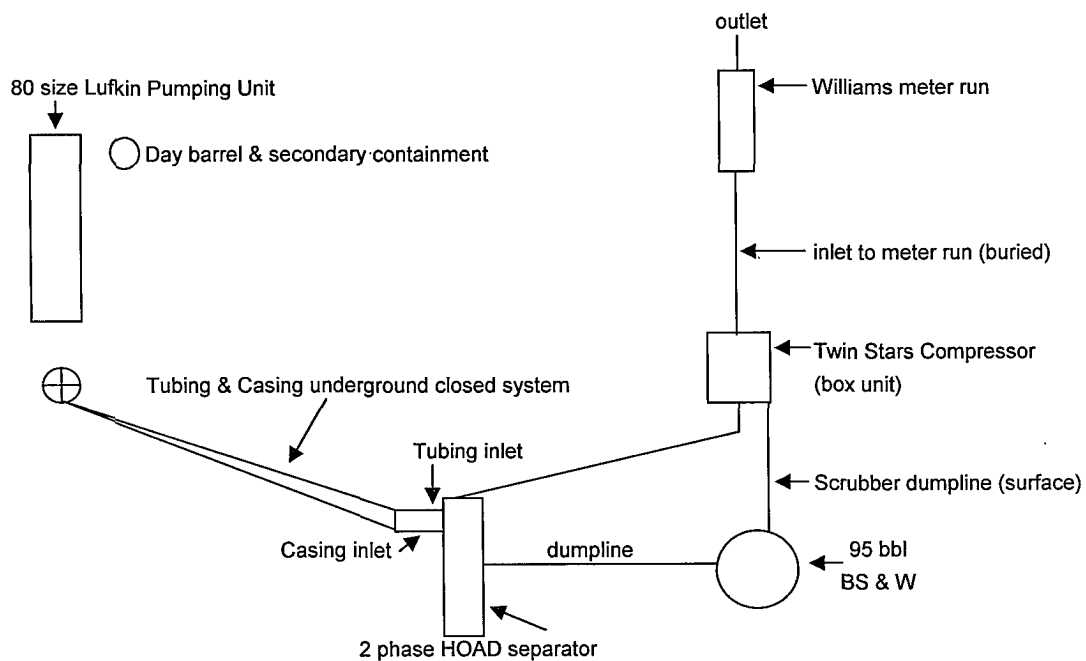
outlet

80 size Lufkin Pumping Unit

Williams meter run

Day barrel & secondary containment

inlet to meter run (buried)

Twin Stars Compressor (box unit)

Tubing & Casing underground closed system

Tubing inlet

Scrubber dumpline (surface)

Casing inlet

dumpline

95 bbl BS & W

2 phase HOAD separator